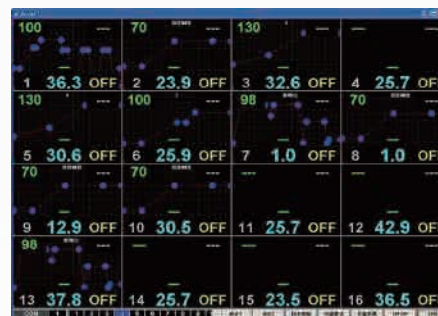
100
1 36.3 OFF
70
2 23.9 OFF
130
3 32.6 OFF
4 25.7 OFF
130
5 30.6 OFF
100
6 25.9 OFF
98
7 1.0 OFF
70
8 1.0 OFF
70
9 12.9 OFF
70
10 30.5 OFF
11 25.7 OFF
12 42.9 OFF
98
13 37.8 OFF
14 25.7 OFF
15 23.5 OFF
16 36.5 OFF